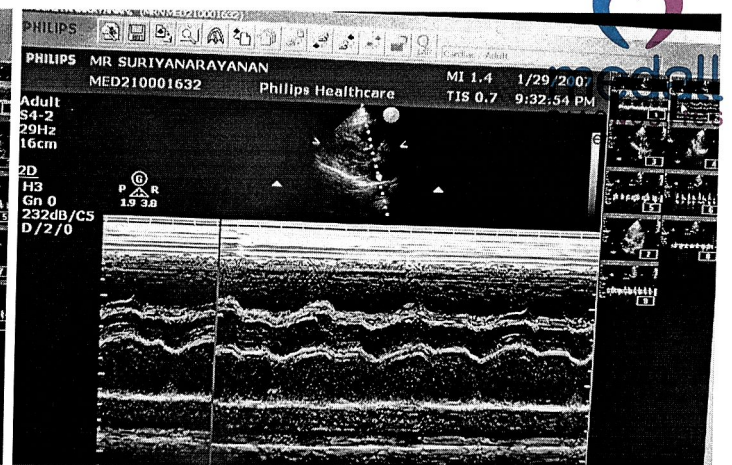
PHILIPS

PHILIPS MR SURIYANARAYANAN
MED210001632
Philips Healthcare
MI 1.4 1/29/2007
TIS 0.7 9:32:54 PM

Adult
S4-2
29Hz
16cm

2D
H3
Gn 0
232dB/C5
D/2/0

G
P R
1.9 3.8

Cardiac Adult

medall

3
4
5
6
7
8
9